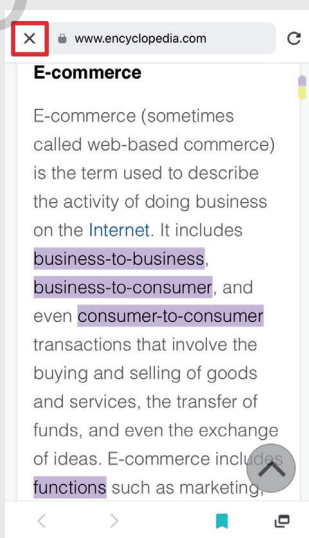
www.encyclopedia.com

E-commerce

E-commerce (sometimes called web-based commerce) is the term used to describe the activity of doing business on the Internet. It includes business-to-business, business-to-consumer, and even consumer-to-consumer transactions that involve the buying and selling of goods and services, the transfer of funds, and even the exchange of ideas. E-commerce includes functions such as marketing,